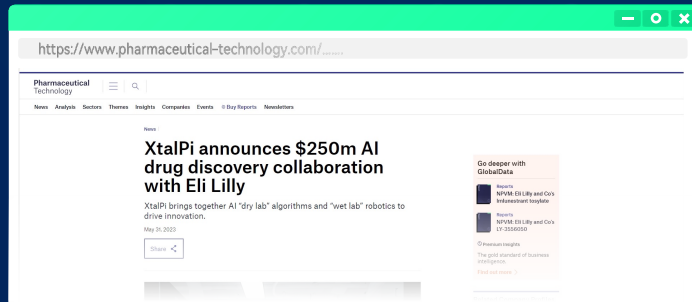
https://www.pharmaceutical-technology.com/.......

Pharmaceutical Technology

News Analysis Sectors Themes Insights Companies Events Buy Reports Newsletters

News

XtalPi announces $250m AI drug discovery collaboration with Eli Lilly

XtalPi brings together AI "dry lab" algorithms and "wet lab" robotics to drive innovation.

May 31, 2023

Share

Go deeper with GlobalData

Reports
NPVM: Eli Lilly and Co's Imlunestrant tosylate

Reports
NPVM: Eli Lilly and Co's LY-3556050

Premium Insights

The gold standard of business intelligence.

Find out more